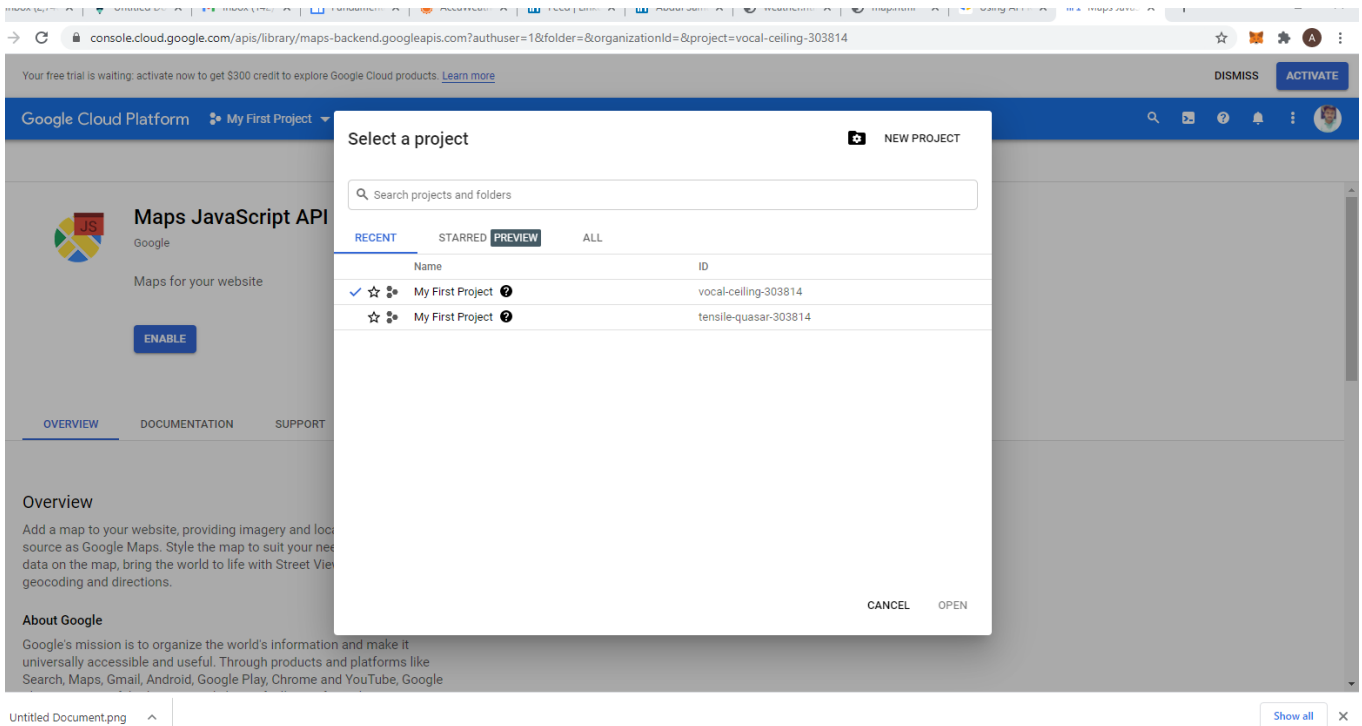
console.cloud.google.com/apis/library/maps-backend.googleapis.com?authuser=1&folder=&organizationId=&project=vocal-ceiling-303814

Your free trial is waiting: activate now to get $300 credit to explore Google Cloud products. Learn more

DISMISS ACTIVATE

Google Cloud Platform My First Project

Maps JavaScript API

Google

Maps for your website

ENABLE

OVERVIEW DOCUMENTATION SUPPORT

Overview

Add a map to your website, providing imagery and loca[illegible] source as Google Maps. Style the map to suit your nee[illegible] data on the map, bring the world to life with Street Vie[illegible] geocoding and directions.

About Google

Google's mission is to organize the world's information and make it universally accessible and useful. Through products and platforms like Search, Maps, Gmail, Android, Google Play, Chrome and YouTube, Google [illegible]

Select a project

NEW PROJECT

Search projects and folders

RECENT STARRED PREVIEW ALL

| Name | ID |
|---|---|
| My First Project | vocal-ceiling-303814 |
| My First Project | tensile-quasar-303814 |

CANCEL OPEN

Untitled Document.png

Show all